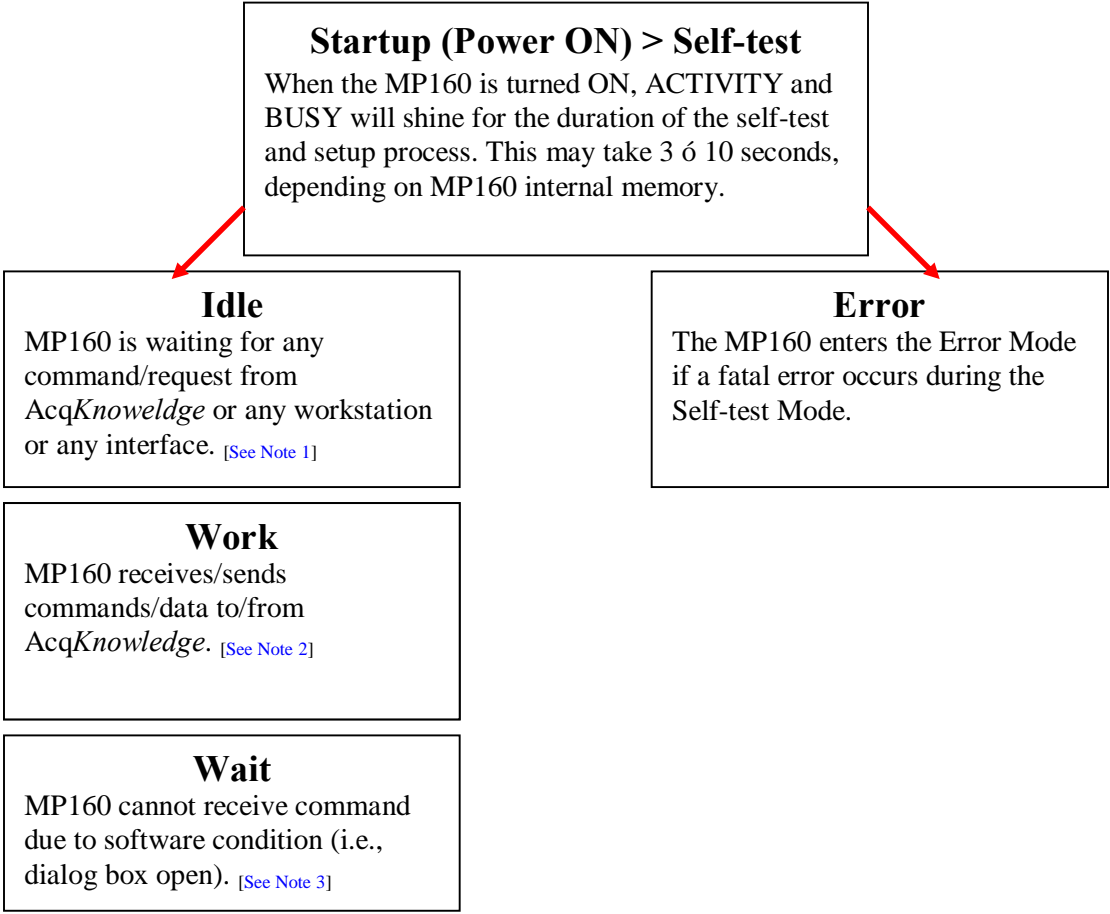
Startup (Power ON) > Self-test
When the MP160 is turned ON, ACTIVITY and BUSY will shine for the duration of the self-test and setup process. This may take 3 ó 10 seconds, depending on MP160 internal memory.

Idle
MP160 is waiting for any command/request from AcqKnoweldge or any workstation or any interface. [See Note 1]

Error
The MP160 enters the Error Mode if a fatal error occurs during the Self-test Mode.

Work
MP160 receives/sends commands/data to/from AcqKnowledge. [See Note 2]

Wait
MP160 cannot receive command due to software condition (i.e., dialog box open). [See Note 3]